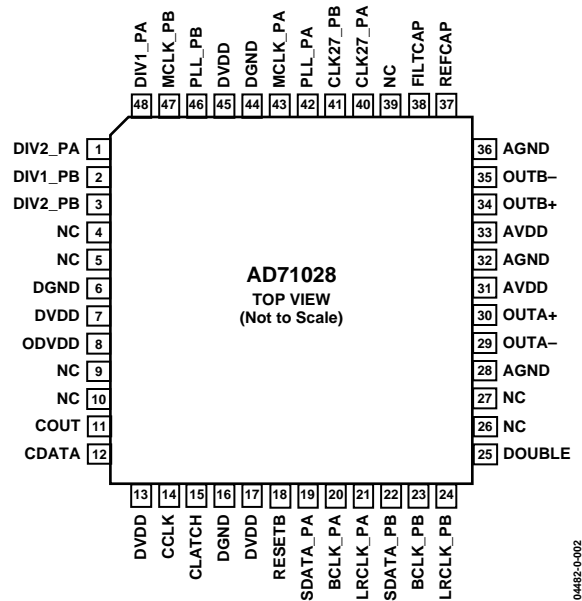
DIV1_PA 48
MCLK_PB 47
PLL_PB 46
DVDD 45
DGND 44
MCLK_PA 43
PLL_PA 42
CLK27_PB 41
CLK27_PA 40
NC 39
FILTCAP 38
REFCAP 37

DIV2_PA 1
DIV1_PB 2
DIV2_PB 3
NC 4
NC 5
DGND 6
DVDD 7
ODVDD 8
NC 9
NC 10
COUT 11
CDATA 12

AD71028
TOP VIEW
(Not to Scale)

36 AGND
35 OUTB–
34 OUTB+
33 AVDD
32 AGND
31 AVDD
30 OUTA+
29 OUTA–
28 AGND
27 NC
26 NC
25 DOUBLE

13 DVDD
14 CCLK
15 CLATCH
16 DGND
17 DVDD
18 RESETB
19 SDATA_PA
20 BCLK_PA
21 LRCLK_PA
22 SDATA_PB
23 BCLK_PB
24 LRCLK_PB

04482-0-002